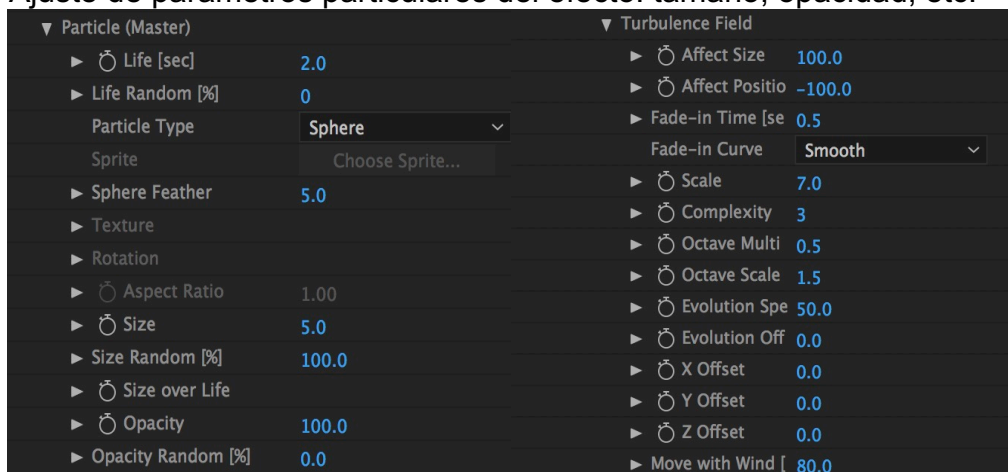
Ajuste de parámetros particulares del efecto: tamaño, opacidad, etc.

▼ Particle (Master)
► Life [sec] 2.0
► Life Random [%] 0
Particle Type Sphere
Sprite Choose Sprite...
► Sphere Feather 5.0
► Texture
► Rotation
► Aspect Ratio 1.00
► Size 5.0
► Size Random [%] 100.0
► Size over Life
► Opacity 100.0
► Opacity Random [%] 0.0

▼ Turbulence Field
► Affect Size 100.0
► Affect Positio -100.0
► Fade-in Time [se 0.5
Fade-in Curve Smooth
► Scale 7.0
► Complexity 3
► Octave Multi 0.5
► Octave Scale 1.5
► Evolution Spe 50.0
► Evolution Off 0.0
► X Offset 0.0
► Y Offset 0.0
► Z Offset 0.0
► Move with Wind [ 80.0